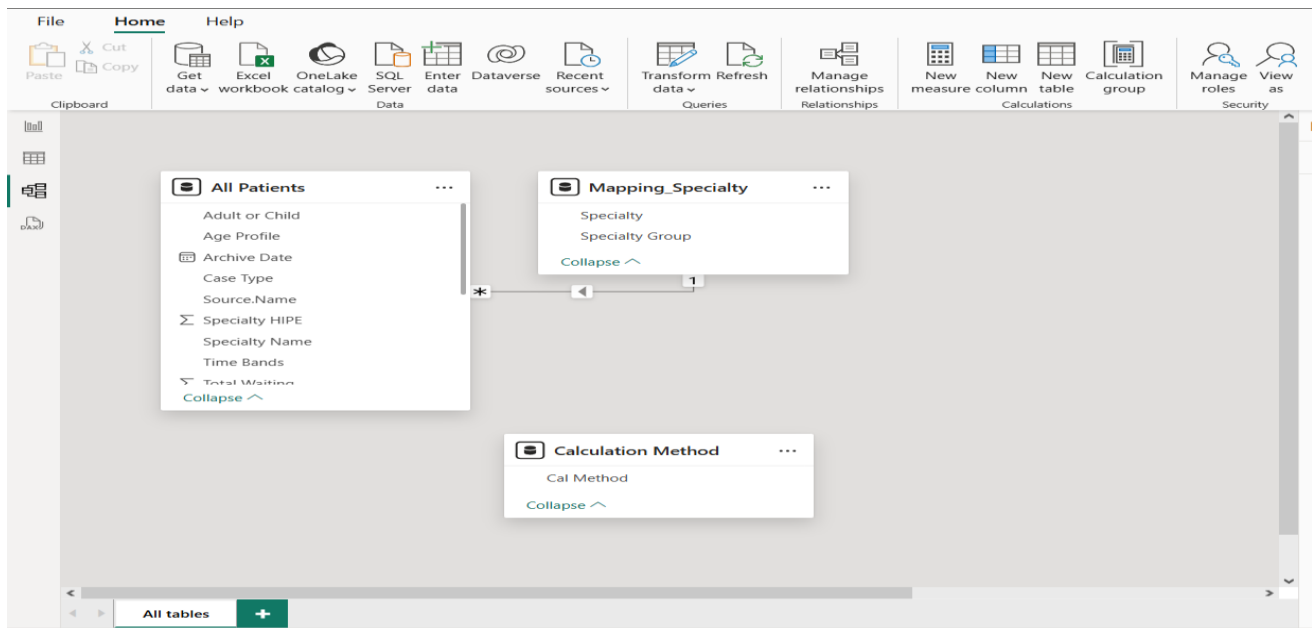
File Home Help

Paste
Cut
Copy
Clipboard

Get data
Excel workbook
OneLake catalog
SQL Server
Enter data
Dataverse
Recent sources
Data

Transform data
Refresh
Queries

Manage relationships
Relationships

New measure
New column
New table
Calculation group
Calculations

Manage roles
View as
Security

All Patients ...
Adult or Child
Age Profile
Archive Date
Case Type
Source.Name
Specialty HIPE
Specialty Name
Time Bands
Total Waiting
Collapse

Mapping_Specialty ...
Specialty
Specialty Group
Collapse

*
1

Calculation Method ...
Cal Method
Collapse

All tables
+